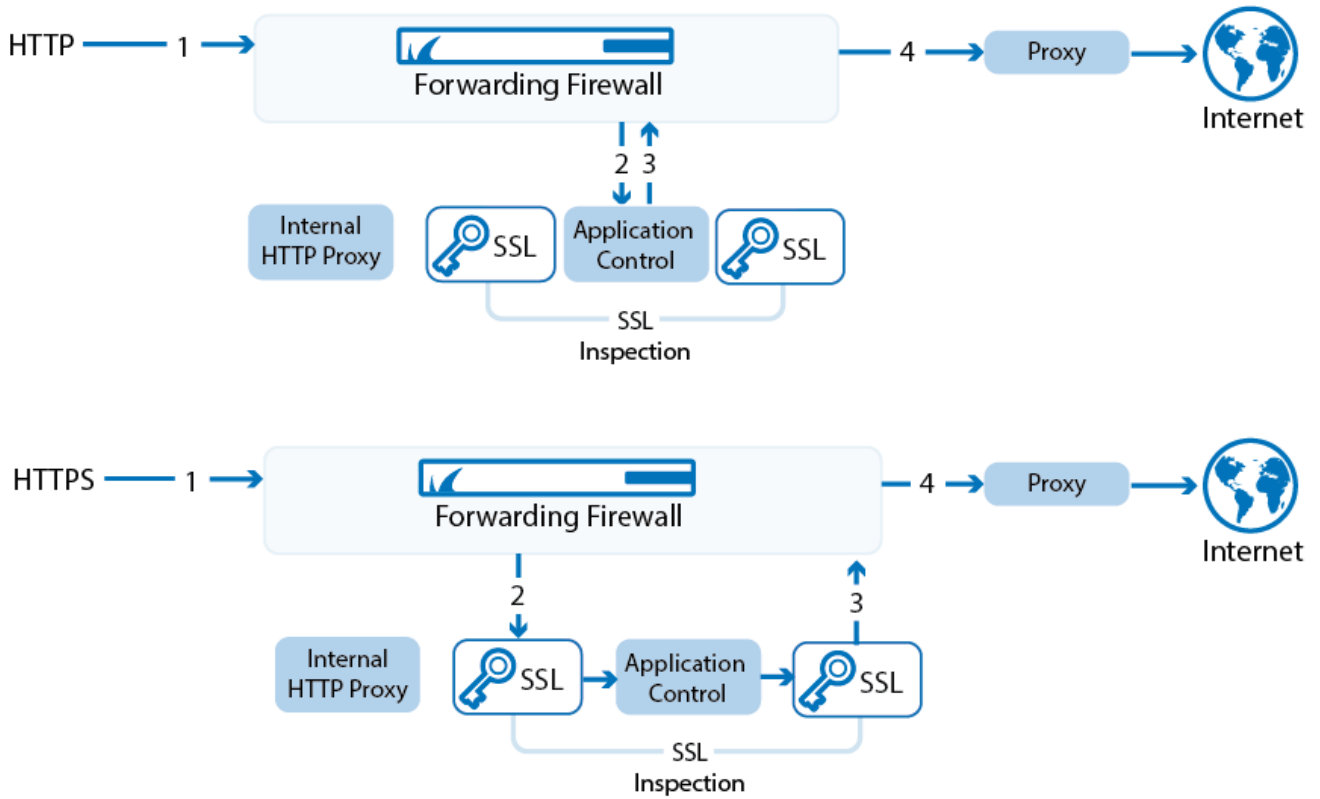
HTTP 1

Forwarding Firewall

4

Proxy

Internet

2 3

Internal HTTP Proxy

SSL

Application Control

SSL

SSL Inspection

HTTPS 1

Forwarding Firewall

4

Proxy

Internet

2

3

Internal HTTP Proxy

SSL

Application Control

SSL

SSL Inspection